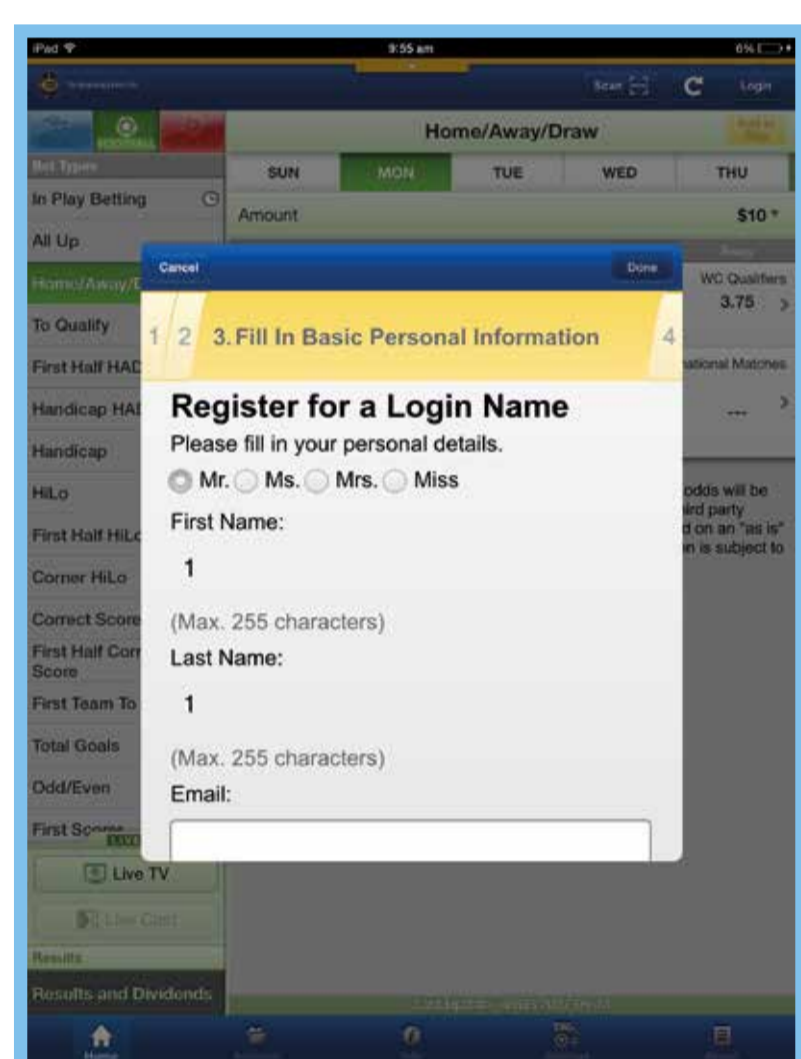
iPad
9:55 am
6%

Scan
Login

FOOTBALL

Home/Away/Draw

Bet Types

In Play Betting

All Up

Home/Away/D

To Qualify

First Half HAD

Handicap HAD

Handicap

HiLo

First Half HiLo

Corner HiLo

Correct Score

First Half Correct Score

First Team To

Total Goals

Odd/Even

First Scorer

Live TV

Live Cast

Results

Results and Dividends

| SUN | MON | TUE | WED | THU |
|---|---|---|---|---|

Amount $10

WC Qualifiers
3.75 >

National Matches
---

odds will be third party d on an "as is" n is subject to

Cancel
Done

1 2 3. Fill In Basic Personal Information 4

Register for a Login Name
Please fill in your personal details.
Mr. Ms. Mrs. Miss

First Name:
1
(Max. 255 characters)

Last Name:
1
(Max. 255 characters)

Email:

Home